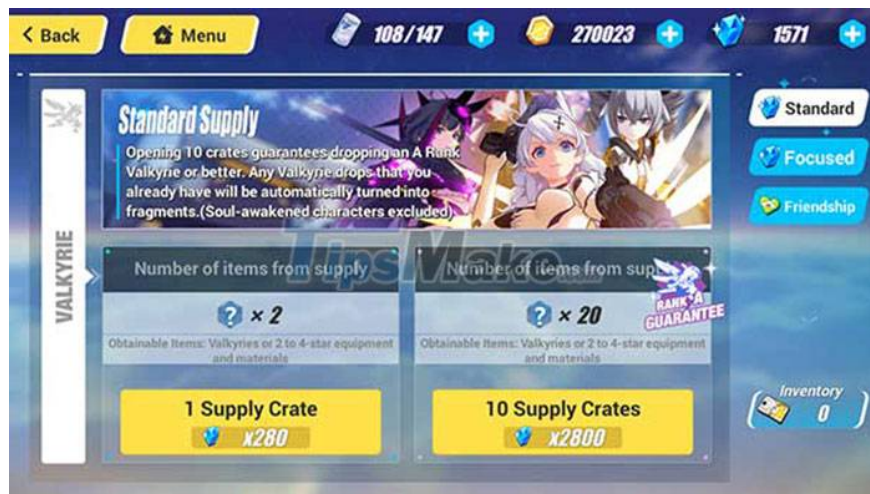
< Back

Menu

108/147

270023

1571

Standard Supply

Opening 10 crates guarantees dropping an A Rank Valkyrie or better. Any Valkyrie drops that you already have will be automatically turned into fragments.(Soul-awakened characters excluded)

Standard

Focused

Friendship

VALKYRIE

TipsMake

Number of items from supply

× 2

Obtainable Items: Valkyries or 2 to 4-star equipment and materials

1 Supply Crate

x280

Number of items from sup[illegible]

RANK A GUARANTEE

× 20

Obtainable Items: Valkyries or 2 to 4-star equipment and materials

10 Supply Crates

x2800

Inventory

0